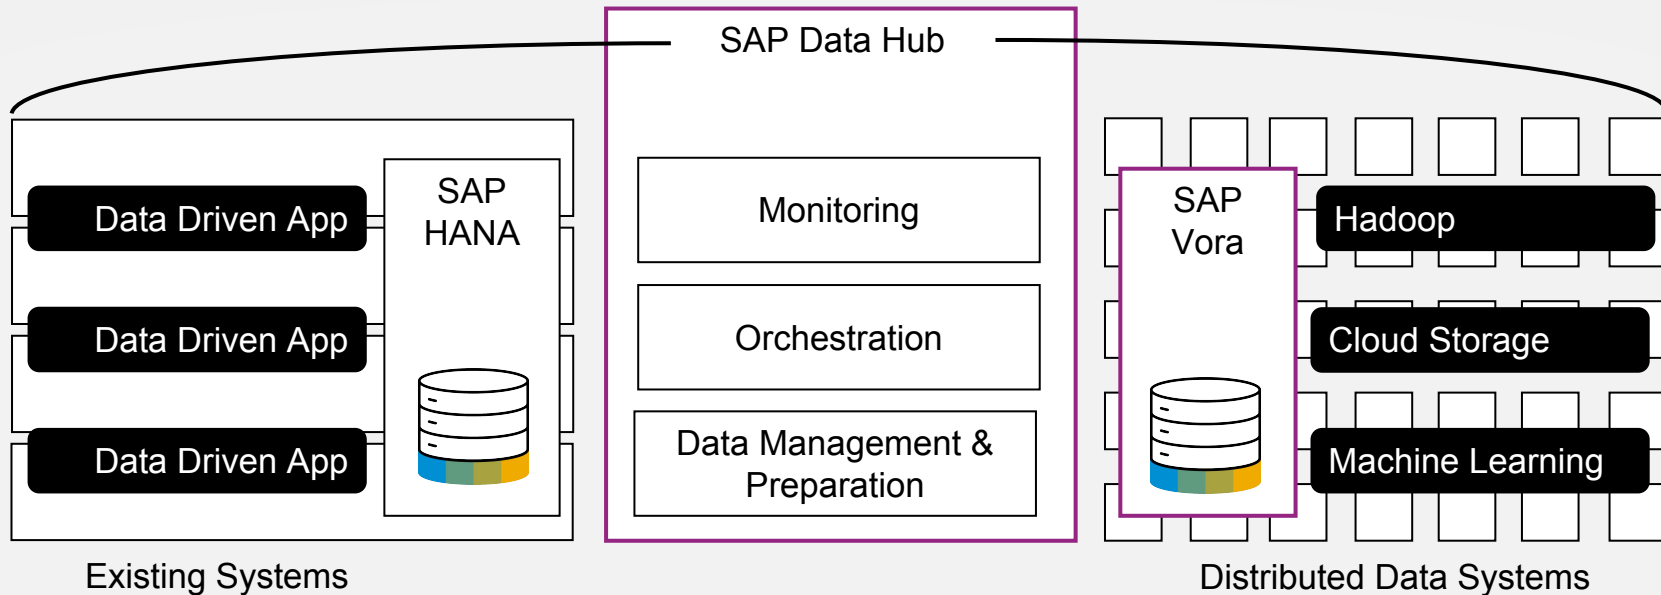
SAP Data Hub

Data Driven App

Data Driven App

Data Driven App

SAP HANA

Monitoring

Orchestration

Data Management & Preparation

SAP Vora

Hadoop

Cloud Storage

Machine Learning

Existing Systems

Distributed Data Systems